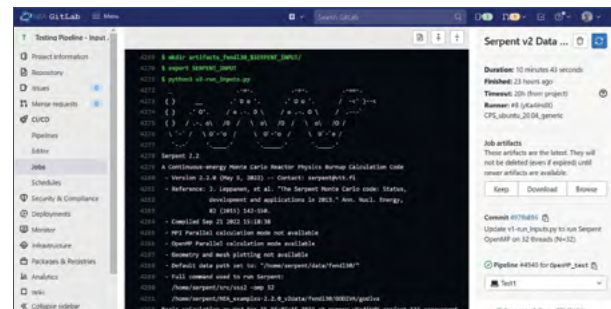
GitLab Menu

Search GitLab

T Testing Pipeline - Input

Project information
Repository
Issues
Merge requests
CI/CD
Pipelines
Editor
Jobs
Schedules
Security & Compliance
Deployments
Monitor
Infrastructure
Packages & Registries
Analytics
Wiki
Collapse sidebar

$ mkdir artifacts_fend138_$SERPENT_INPUT/
$ export SERPENT_INPUT
$ python3 v3-run_inputs.py

Serpent 2.2
A Continuous-energy Monte Carlo Reactor Physics Burnup Calculation Code
- Version 2.2.0 (May 5, 2022) -- Contact: serpent@vtt.fi
- Reference: J. Leppanen, et al. "The Serpent Monte Carlo code: Status, development and applications in 2013." Ann. Nucl. Energy, 82 (2015) 142-150.
- Compiled Sep 21 2022 15:18:38
- MPI Parallel calculation mode not available
- OpenMP Parallel calculation mode available
- Geometry and mesh plotting not available
- Default data path set to: "/home/serpent/data/fend138/"
- Full command used to run Serpent:
/home/serpent/src/sss2 -omp 32
/home/serpent/MFA_examples-2.2.0_v2data/fend138/GODIVA/godiva

Serpent v2 Data ...

Duration: 10 minutes 43 seconds
Finished: 23 hours ago
Timeout: 20h (from project)
Runner: #8 (yKx4mrdX)
CPS_ubuntu_20.04_generic

Job artifacts
These artifacts are the latest. They will not be deleted (even if expired) until newer artifacts are available.
Keep Download Browse

Commit 4979b890
Update v1-run_inputs.py to run Serpent OpenMP on 32 threads (N=32)

Pipeline #4940 for OpenMP_test
Test1